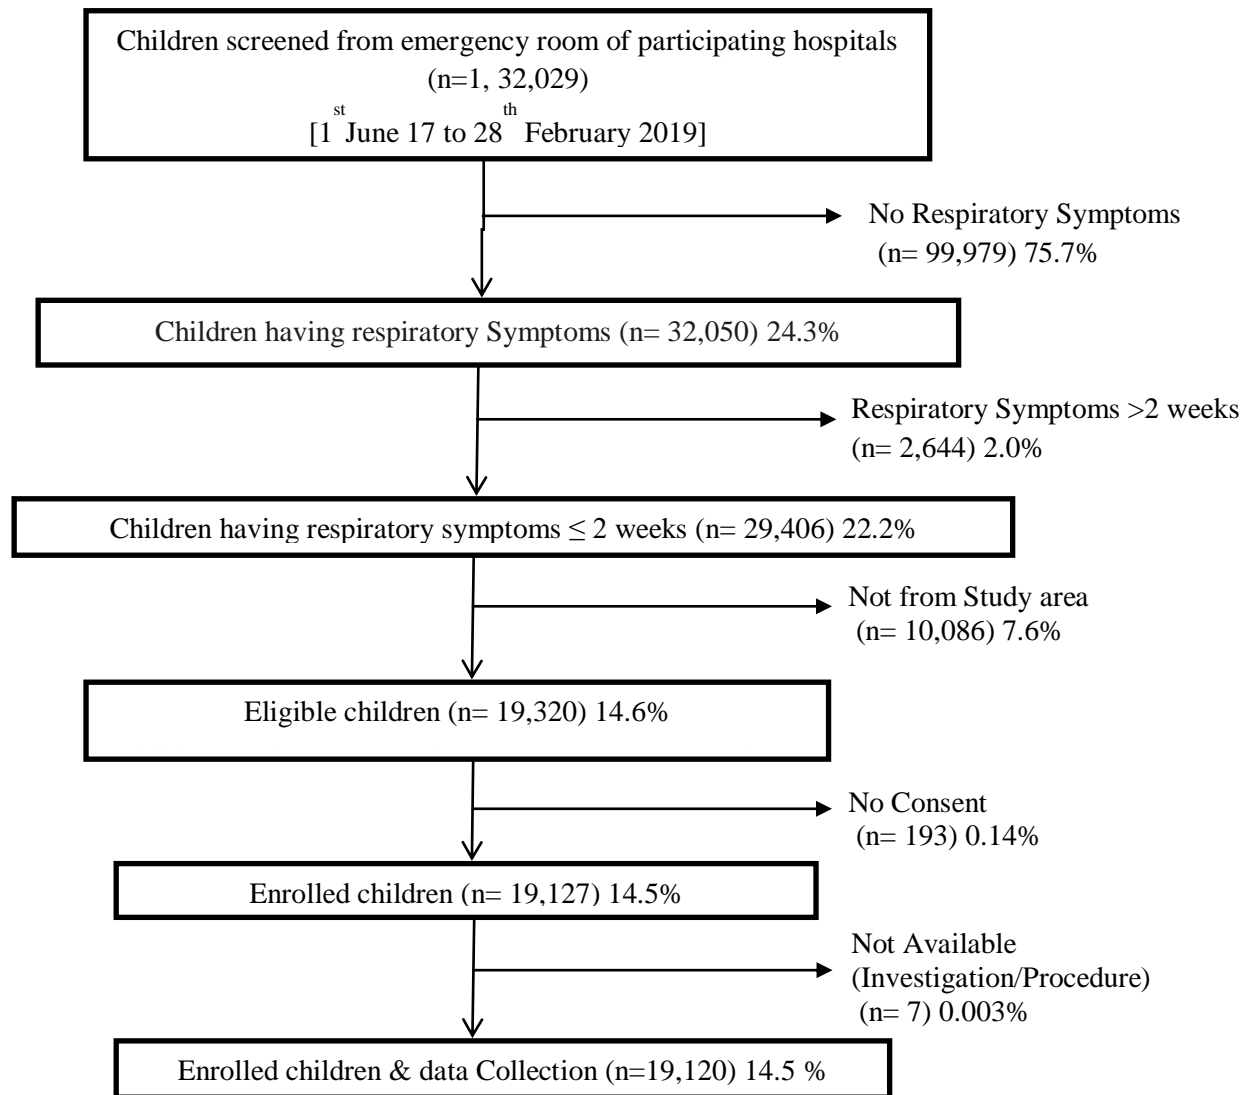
Children screened from emergency room of participating hospitals
(n=1, 32,029)
[1$^{st}$ June 17 to 28$^{th}$ February 2019]

No Respiratory Symptoms
(n= 99,979) 75.7%

Children having respiratory Symptoms (n= 32,050) 24.3%

Respiratory Symptoms >2 weeks
(n= 2,644) 2.0%

Children having respiratory symptoms $\leq$ 2 weeks (n= 29,406) 22.2%

Not from Study area
(n= 10,086) 7.6%

Eligible children (n= 19,320) 14.6%

No Consent
(n= 193) 0.14%

Enrolled children (n= 19,127) 14.5%

Not Available
(Investigation/Procedure)
(n= 7) 0.003%

Enrolled children & data Collection (n=19,120) 14.5 %